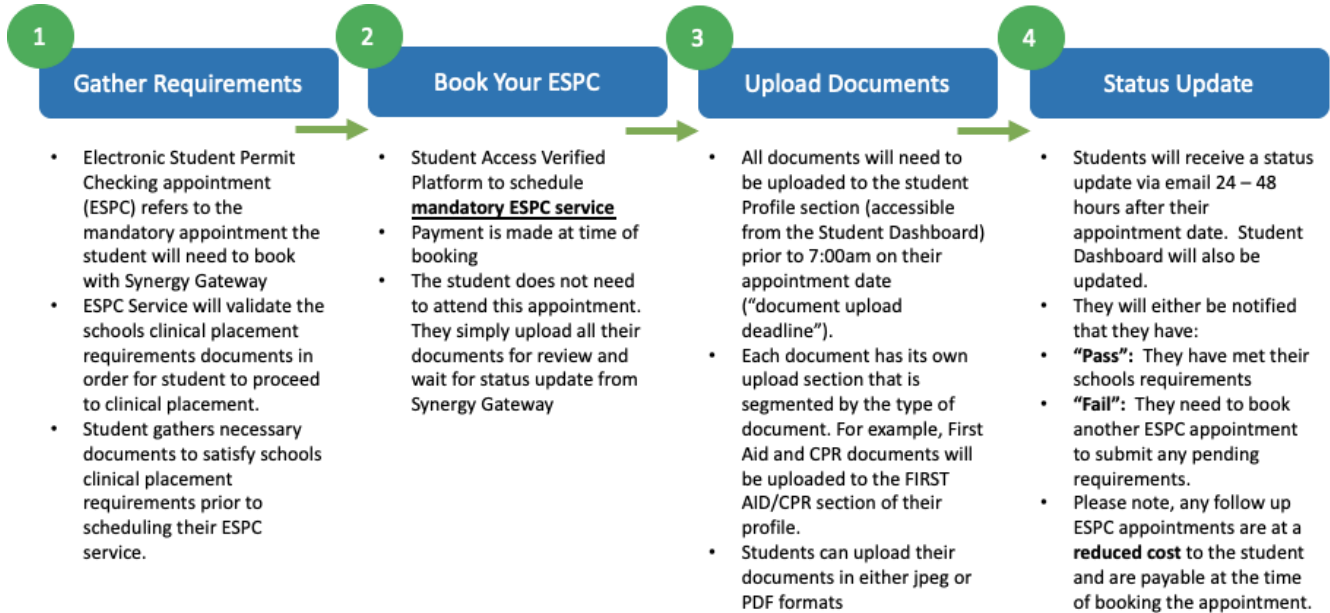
1

Gather Requirements

- Electronic Student Permit Checking appointment (ESPC) refers to the mandatory appointment the student will need to book with Synergy Gateway
- ESPC Service will validate the schools clinical placement requirements documents in order for student to proceed to clinical placement.
- Student gathers necessary documents to satisfy schools clinical placement requirements prior to scheduling their ESPC service.

2

Book Your ESPC

- Student Access Verified Platform to schedule **mandatory ESPC service**
- Payment is made at time of booking
- The student does not need to attend this appointment. They simply upload all their documents for review and wait for status update from Synergy Gateway

3

Upload Documents

- All documents will need to be uploaded to the student Profile section (accessible from the Student Dashboard) prior to 7:00am on their appointment date ("document upload deadline").
- Each document has its own upload section that is segmented by the type of document. For example, First Aid and CPR documents will be uploaded to the FIRST AID/CPR section of their profile.
- Students can upload their documents in either jpeg or PDF formats

4

Status Update

- Students will receive a status update via email 24 – 48 hours after their appointment date. Student Dashboard will also be updated.
- They will either be notified that they have:
- **"Pass":** They have met their schools requirements
- **"Fail":** They need to book another ESPC appointment to submit any pending requirements.
- Please note, any follow up ESPC appointments are at a **reduced cost** to the student and are payable at the time of booking the appointment.